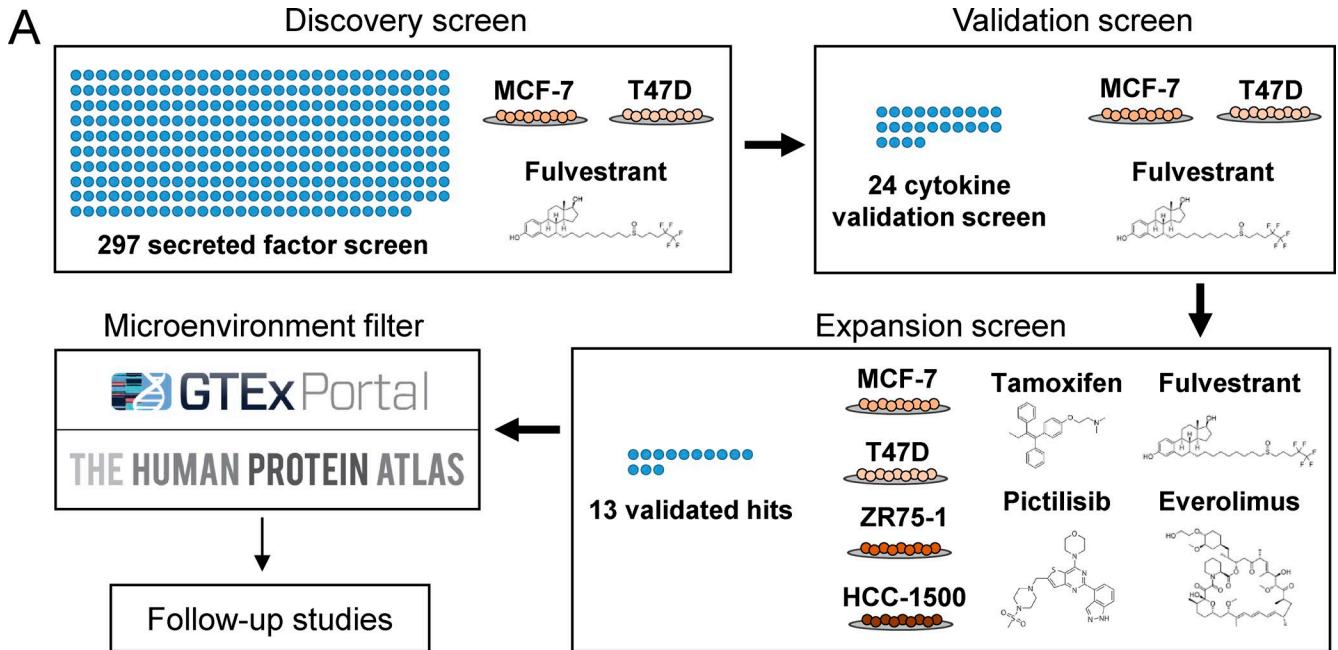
A

Discovery screen

MCF-7

T47D

Fulvestrant

297 secreted factor screen

Validation screen

MCF-7

T47D

24 cytokine validation screen

Fulvestrant

Microenvironment filter

GTEx Portal

THE HUMAN PROTEIN ATLAS

Follow-up studies

Expansion screen

MCF-7

T47D

ZR75-1

HCC-1500

13 validated hits

Tamoxifen

Fulvestrant

Pictilisib

Everolimus